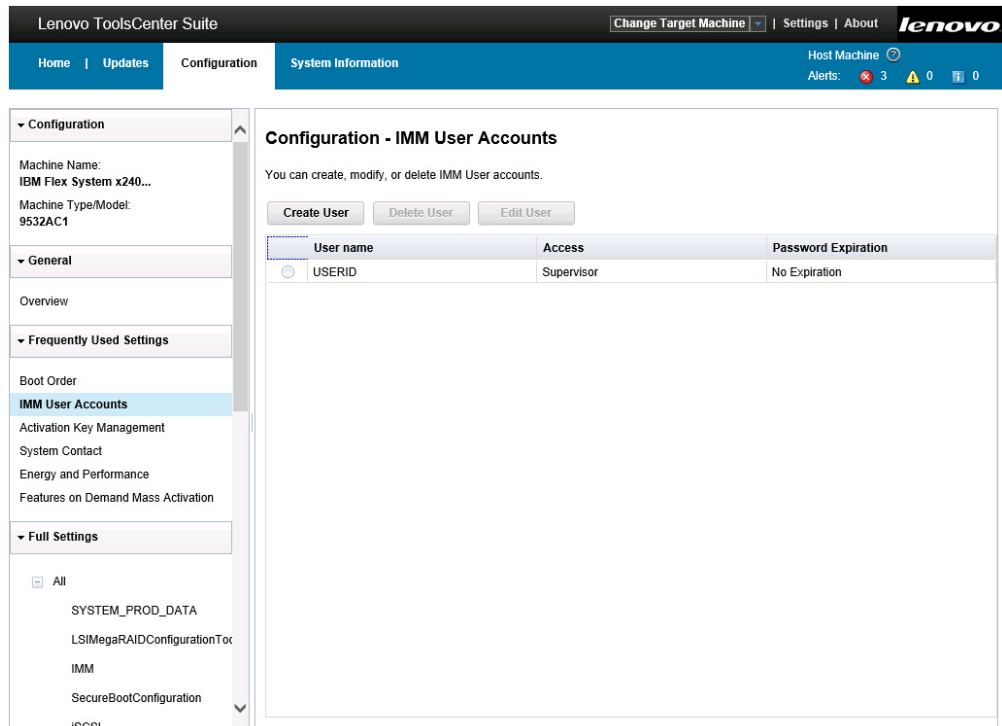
Lenovo ToolsCenter Suite

Change Target Machine | Settings | About lenovo

Home | Updates Configuration System Information

Host Machine
Alerts: 3 0 0

Configuration

Machine Name:
IBM Flex System x240...

Machine Type/Model:
9532AC1

General

Overview

Frequently Used Settings

Boot Order
IMM User Accounts
Activation Key Management
System Contact
Energy and Performance
Features on Demand Mass Activation

Full Settings

All
SYSTEM_PROD_DATA
LSIMegaRAIDConfigurationToc
IMM
SecureBootConfiguration
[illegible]

Configuration - IMM User Accounts

You can create, modify, or delete IMM User accounts.

Create User Delete User Edit User

| | User name | Access | Password Expiration |
|---|---|---|---|
| | USERID | Supervisor | No Expiration |